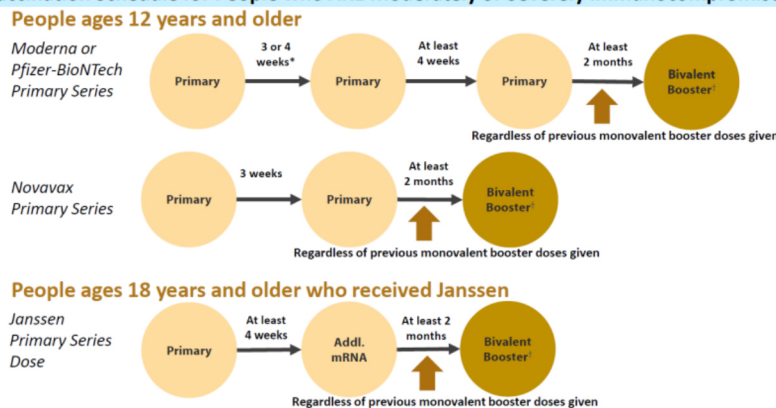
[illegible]

People ages 12 years and older

Moderna or Pfizer-BioNTech Primary Series

Primary

3 or 4 weeks*

Primary

At least 4 weeks

Primary

At least 2 months

Bivalent Booster†

Regardless of previous monovalent booster doses given

Novavax Primary Series

Primary

3 weeks

Primary

At least 2 months

Bivalent Booster†

Regardless of previous monovalent booster doses given

People ages 18 years and older who received Janssen

Janssen Primary Series Dose

Primary

At least 4 weeks

Addl. mRNA

At least 2 months

Bivalent Booster†

Regardless of previous monovalent booster doses given